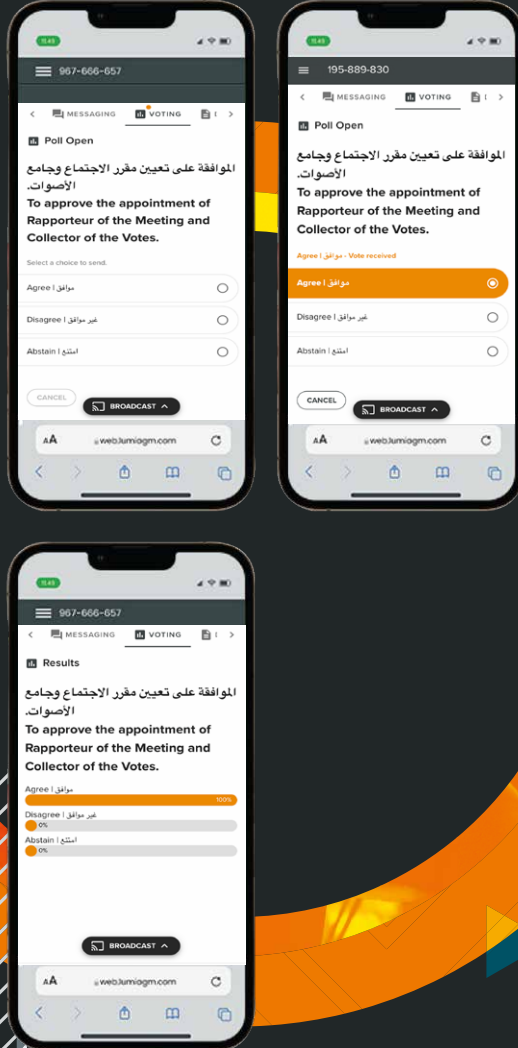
15:49

967-666-657

MESSAGING VOTING

Poll Open

الموافقة على تعيين مقرر الاجتماع وجامع الأصوات.
To approve the appointment of Rapporteur of the Meeting and Collector of the Votes.

Select a choice to send.

Agree | موافق

Disagree | غير موافق

Abstain | امتنع

CANCEL

BROADCAST

AA web.lumiagm.com

15:49

195-889-830

MESSAGING VOTING

Poll Open

الموافقة على تعيين مقرر الاجتماع وجامع الأصوات.
To approve the appointment of Rapporteur of the Meeting and Collector of the Votes.

Agree | موافق - Vote received

Agree | موافق

Disagree | غير موافق

Abstain | امتنع

CANCEL

BROADCAST

AA web.lumiagm.com

15:49

967-666-657

MESSAGING VOTING

Results

الموافقة على تعيين مقرر الاجتماع وجامع الأصوات.
To approve the appointment of Rapporteur of the Meeting and Collector of the Votes.

Agree | موافق
100%

Disagree | غير موافق
0%

Abstain | امتنع
0%

BROADCAST

AA web.lumiagm.com